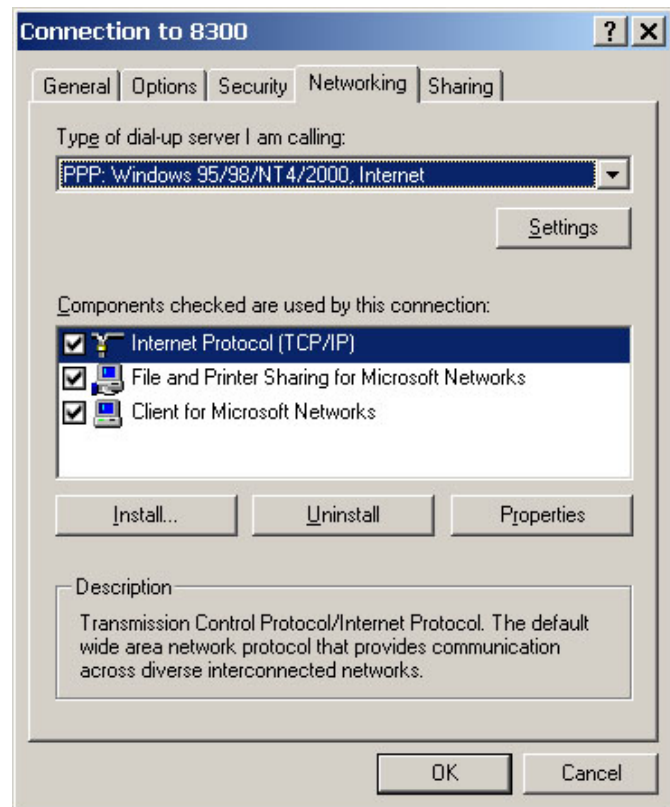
Connection to 8300

?

X

General

Options

Security

Networking

Sharing

Type of dial-up server I am calling:

PPP: Windows 95/98/NT4/2000, Internet

Settings

Components checked are used by this connection:

Internet Protocol (TCP/IP)

File and Printer Sharing for Microsoft Networks

Client for Microsoft Networks

Install...

Uninstall

Properties

Description

Transmission Control Protocol/Internet Protocol. The default wide area network protocol that provides communication across diverse interconnected networks.

OK

Cancel